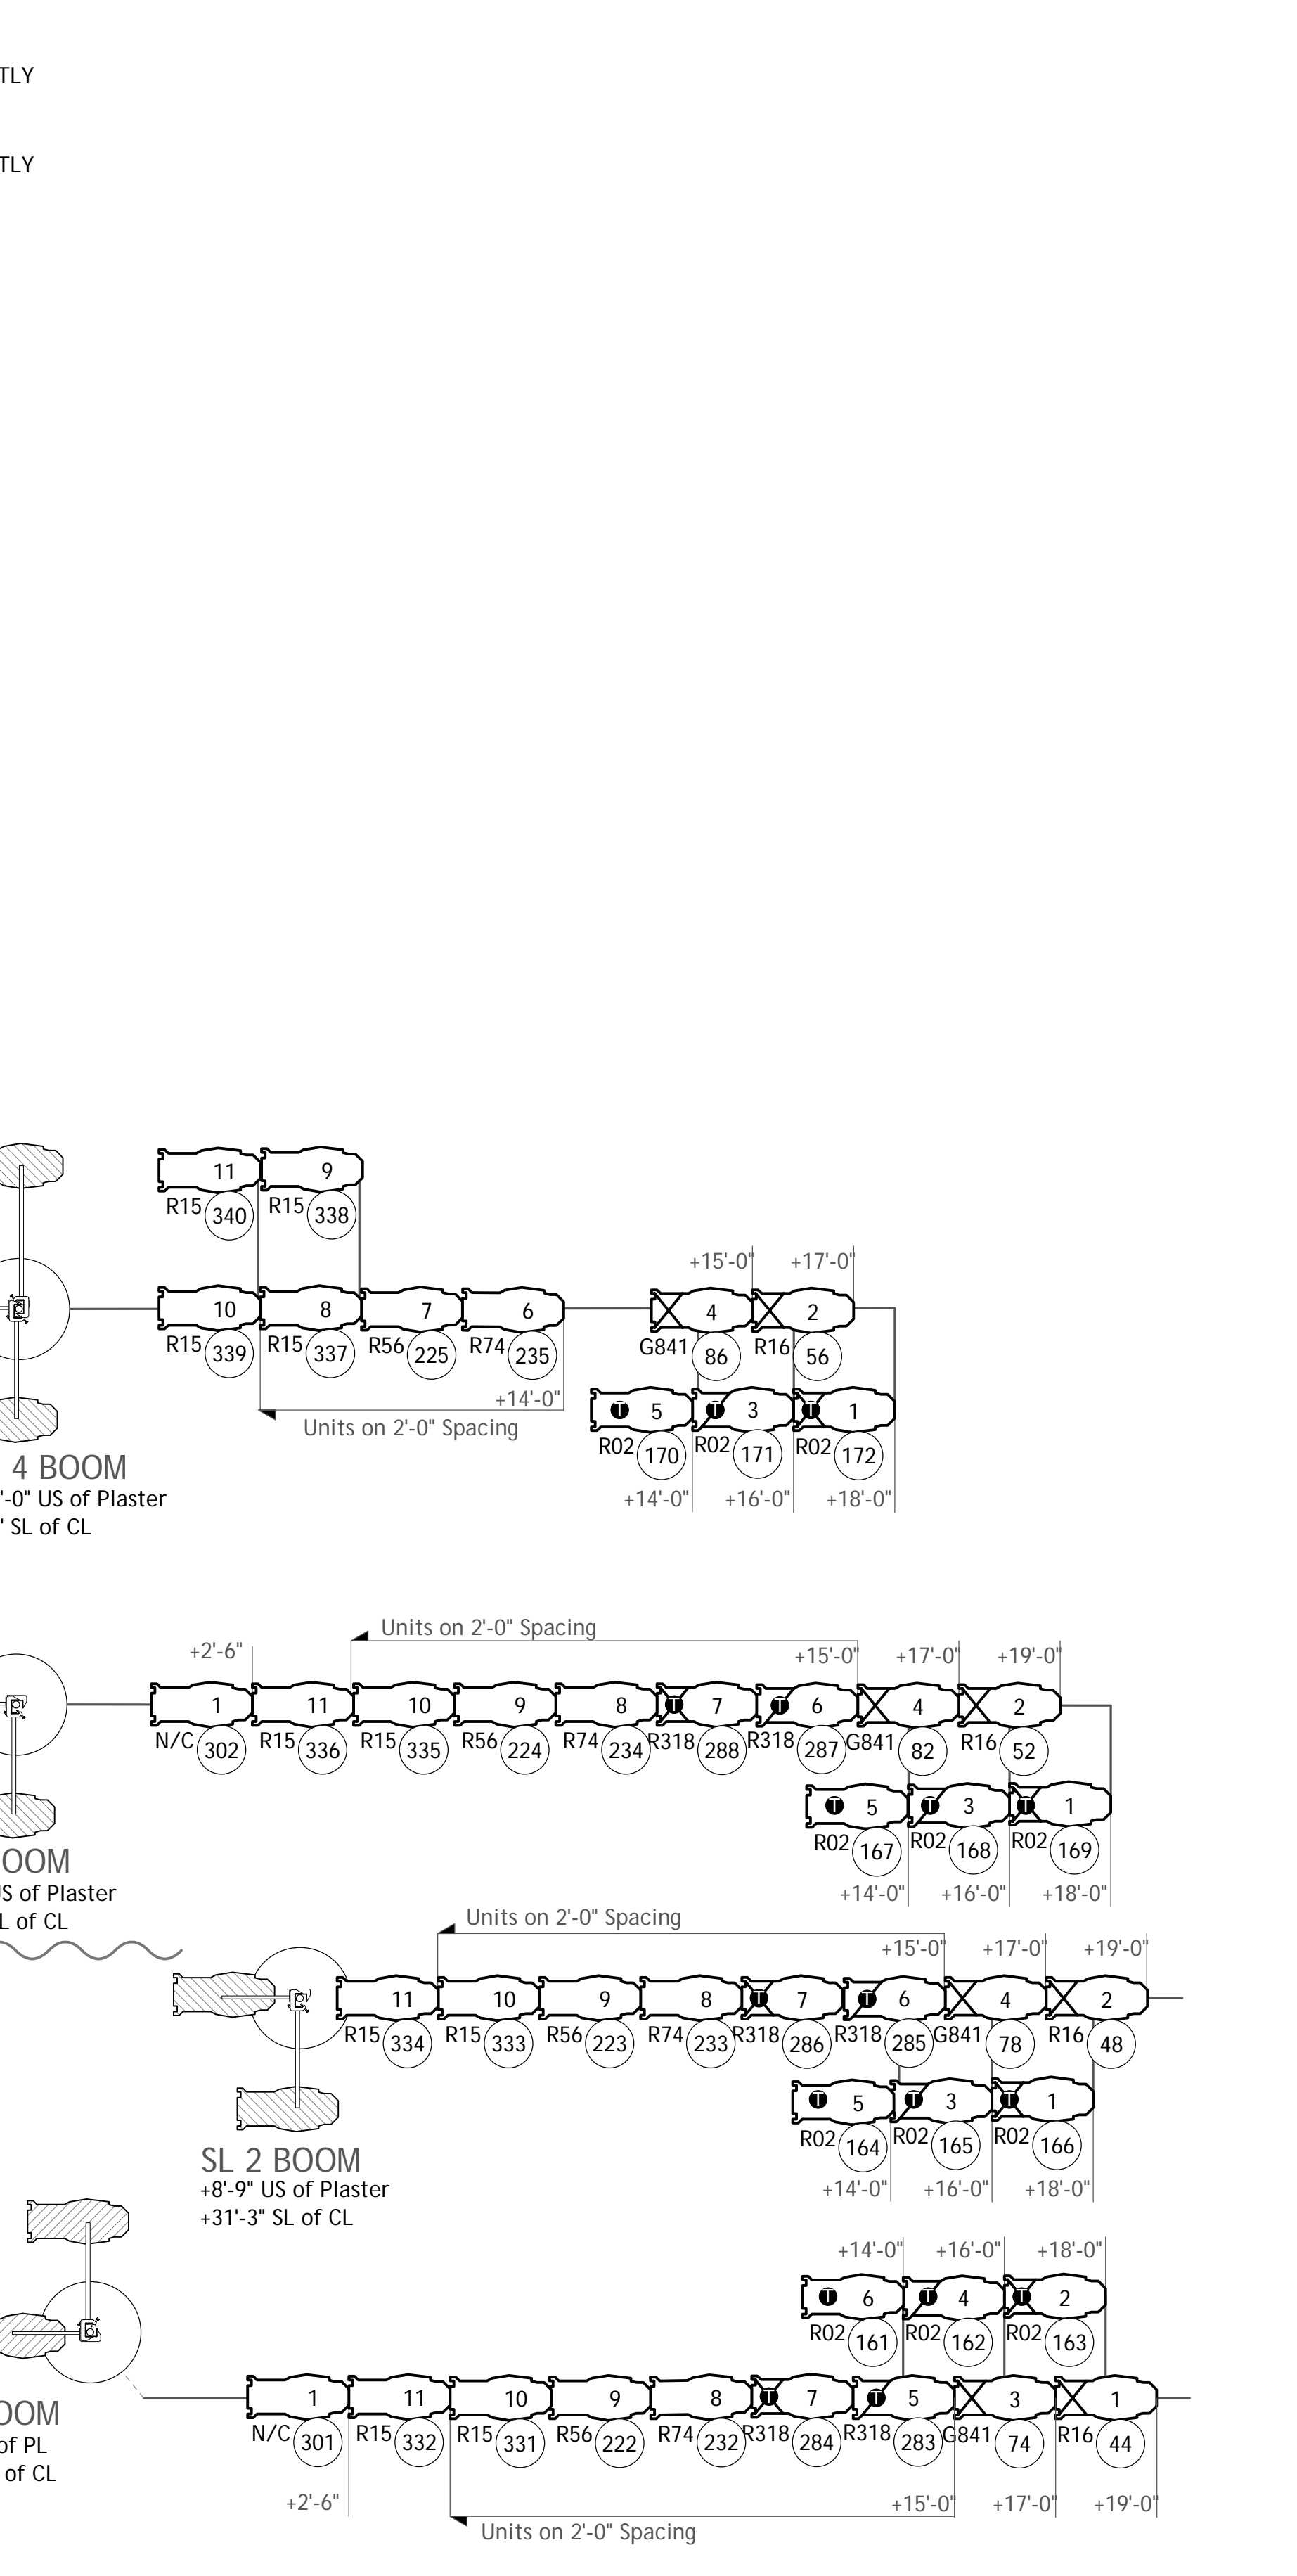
TLY

TLY

11
R15 340
9
R15 338
+15'-0"
+17'-0"
10
R15 339
8
R15 337
7
R56 225
6
R74 235
4
G841 86
2
R16 56
+14'-0"
Units on 2'-0" Spacing
5
R02 170
3
R02 171
1
R02 172
4 BOOM
'-0" US of Plaster
' SL of CL
+14'-0"
+16'-0"
+18'-0"

Units on 2'-0" Spacing
+2'-6"
+15'-0"
+17'-0"
+19'-0"
1
N/C 302
11
R15 336
10
R15 335
9
R56 224
8
R74 234
7
R318 288
6
R318 287
4
G841 82
2
R16 52
5
R02 167
3
R02 168
1
R02 169
OOM
S of Plaster
L of CL
+14'-0"
+16'-0"
+18'-0"

Units on 2'-0" Spacing
+15'-0"
+17'-0"
+19'-0"
11
R15 334
10
R15 333
9
R56 223
8
R74 233
7
R318 286
6
R318 285
4
G841 78
2
R16 48
5
R02 164
3
R02 165
1
R02 166
SL 2 BOOM
+8'-9" US of Plaster
+31'-3" SL of CL
+14'-0"
+16'-0"
+18'-0"

+14'-0"
+16'-0"
+18'-0"
6
R02 161
4
R02 162
2
R02 163
OOM
of PL
of CL
1
N/C 301
11
R15 332
10
R15 331
9
R56 222
8
R74 232
7
R318 284
5
R318 283
3
G841 74
1
R16 44
+2'-6"
+15'-0"
+17'-0"
+19'-0"
Units on 2'-0" Spacing